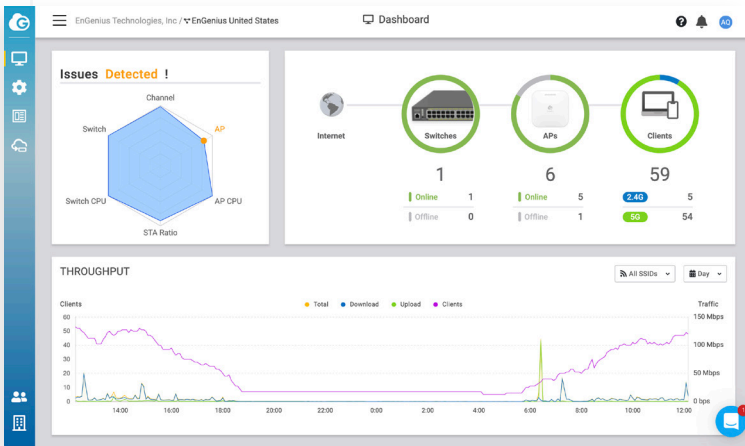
EnGenius Technologies, Inc / EnGenius United States

Dashboard

AO

Issues Detected !

Channel
AP
AP CPU
STA Ratio
Switch CPU
Switch

Internet

Switches
1
Online 1
Offline 0

APs
6
Online 5
Offline 1

Clients
59
2.4G 5
5G 54

THROUGHPUT

All SSIDs
Day

Clients
Total
Download
Upload
Clients
Traffic

60
50
40
30
20
10
0

150 Mbps
100 Mbps
50 Mbps
0 bps

14:00 16:00 18:00 20:00 22:00 0:00 2:00 4:00 6:00 8:00 10:00 12:00